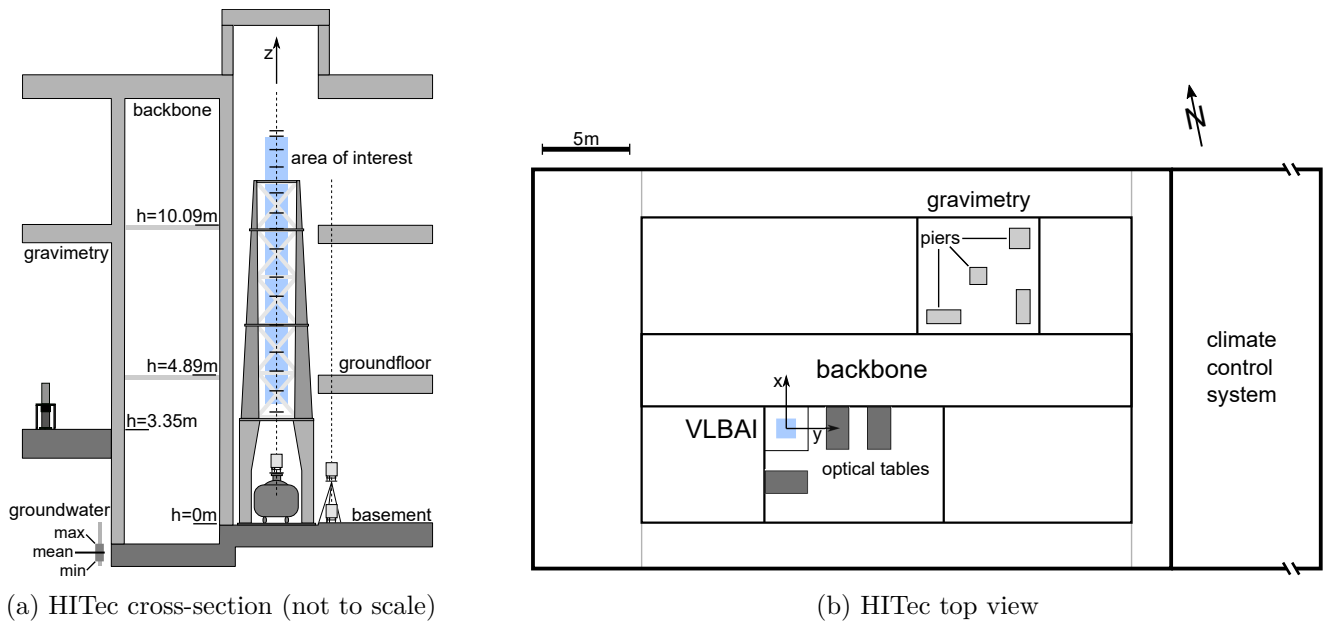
z

backbone

area of interest

h=10.09m

gravimetry

h=4.89m

groundfloor

h=3.35m

groundwater

max

mean

min

h=0m

basement

(a) HITec cross-section (not to scale)

N

5m

gravimetry

piers

climate control system

backbone

x

y

VLBAI

optical tables

(b) HITec top view